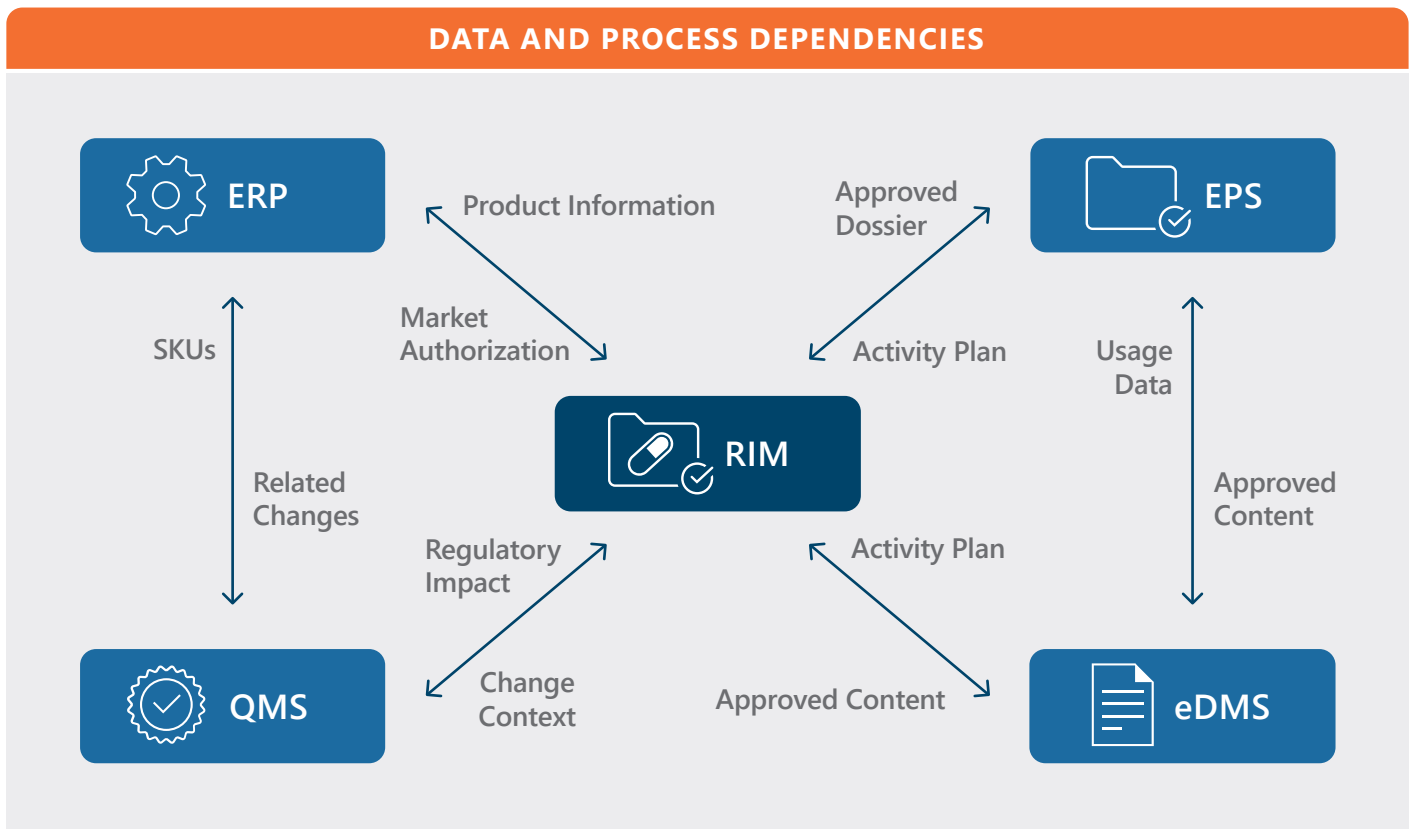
DATA AND PROCESS DEPENDENCIES

ERP

Product Information

Approved Dossier

EPS

SKUs

Market Authorization

Activity Plan

Usage Data

RIM

Related Changes

Approved Content

Regulatory Impact

Activity Plan

Change Context

Approved Content

QMS

eDMS